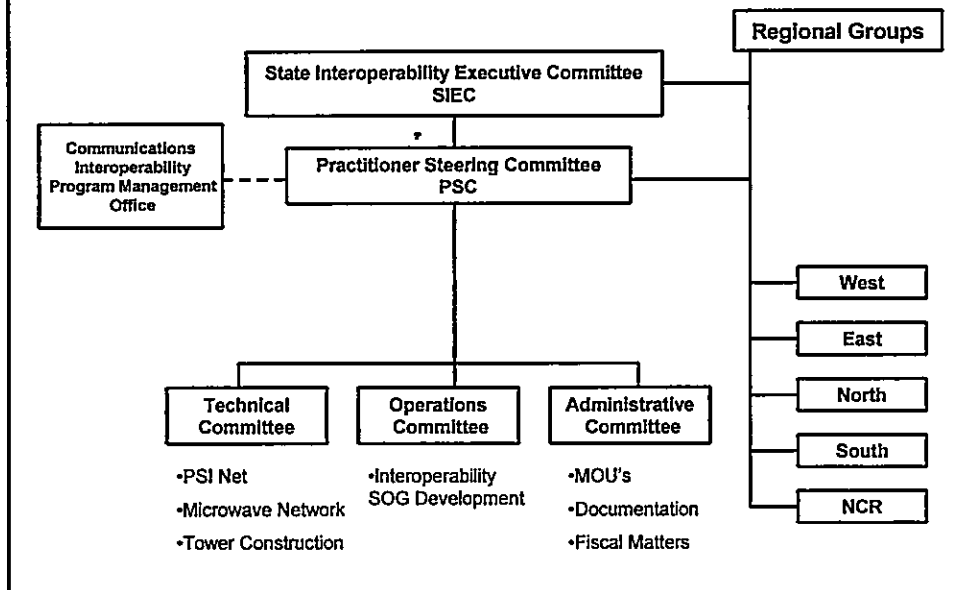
Regional Groups

State Interoperability Executive Committee
SIEC

Communications Interoperability Program Management Office

Practitioner Steering Committee
PSC

West

East

North

South

NCR

Technical Committee

•PSI Net
•Microwave Network
•Tower Construction

Operations Committee

•Interoperability SOG Development

Administrative Committee

•MOU's
•Documentation
•Fiscal Matters